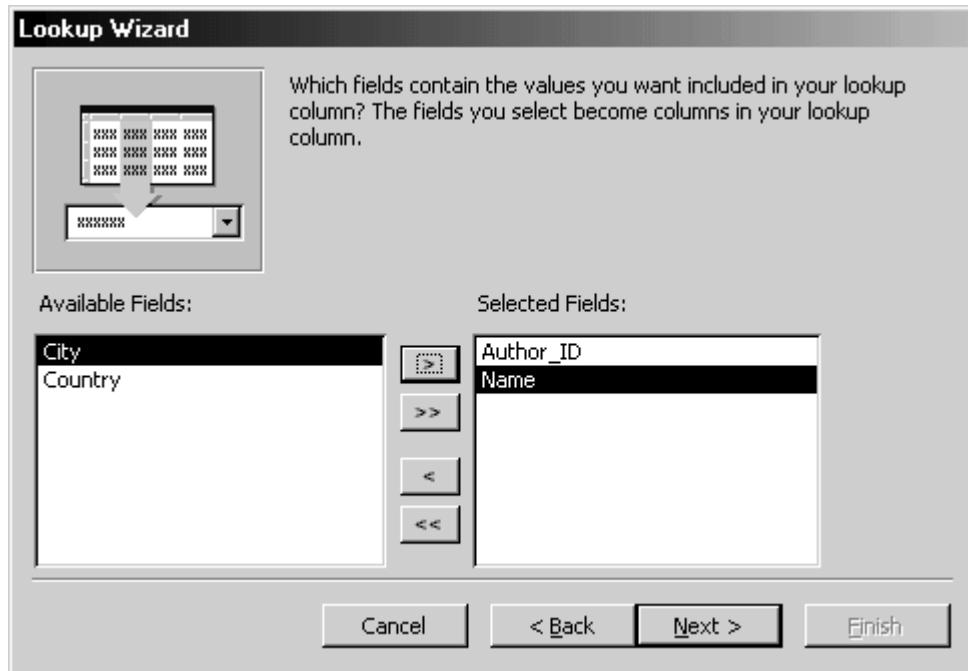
Lookup Wizard

Which fields contain the values you want included in your lookup column? The fields you select become columns in your lookup column.

Available Fields:

City
Country

>
>>
<
<<

Selected Fields:

Author_ID
Name

Cancel
< Back
Next >
Finish